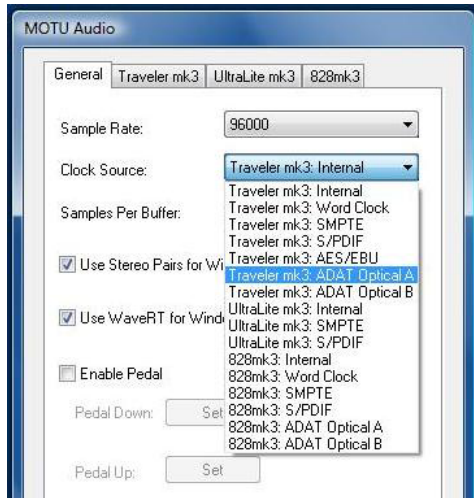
MOTU Audio

General | Traveler mk3 | UltraLite mk3 | 828mk3

Sample Rate: 96000

Clock Source: Traveler mk3: Internal

Samples Per Buffer:

Use Stereo Pairs for Wi

Use WaveRT for Windo

Enable Pedal

Pedal Down: Set

Pedal Up: Set

Traveler mk3: Internal
Traveler mk3: Word Clock
Traveler mk3: SMPTE
Traveler mk3: S/PDIF
Traveler mk3: AES/EBU
Traveler mk3: ADAT Optical A
Traveler mk3: ADAT Optical B
UltraLite mk3: Internal
UltraLite mk3: SMPTE
UltraLite mk3: S/PDIF
828mk3: Internal
828mk3: Word Clock
828mk3: SMPTE
828mk3: S/PDIF
828mk3: ADAT Optical A
828mk3: ADAT Optical B